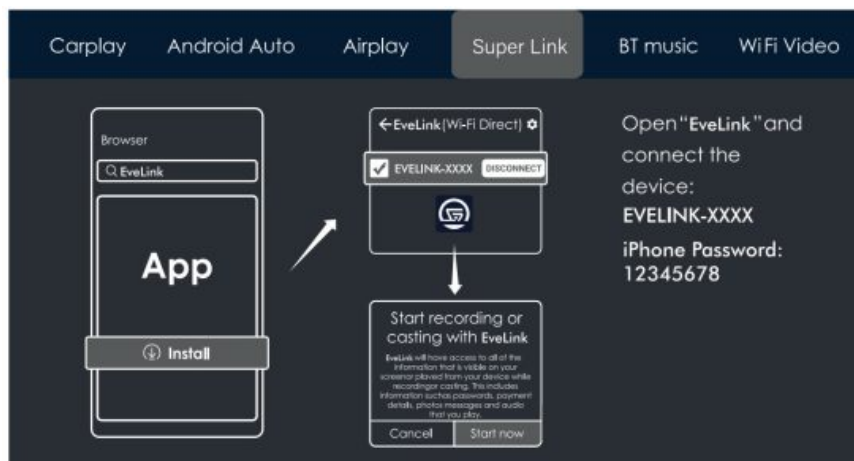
Carplay Android Auto Airplay Super Link BT music WiFi Video

Browser

EveLink

App

Install

←EveLink(Wi-Fi Direct)

EVELINK-XXXX DISCONNECT

Start recording or casting with EveLink

EveLink will have access to all of the information that is visible on your screen or played from your device while recording or casting. This includes information such as passwords, payment details, photos messages and audio that you play.

Cancel Start now

Open "EveLink" and connect the device:
EVELINK-XXXX
iPhone Password:
12345678